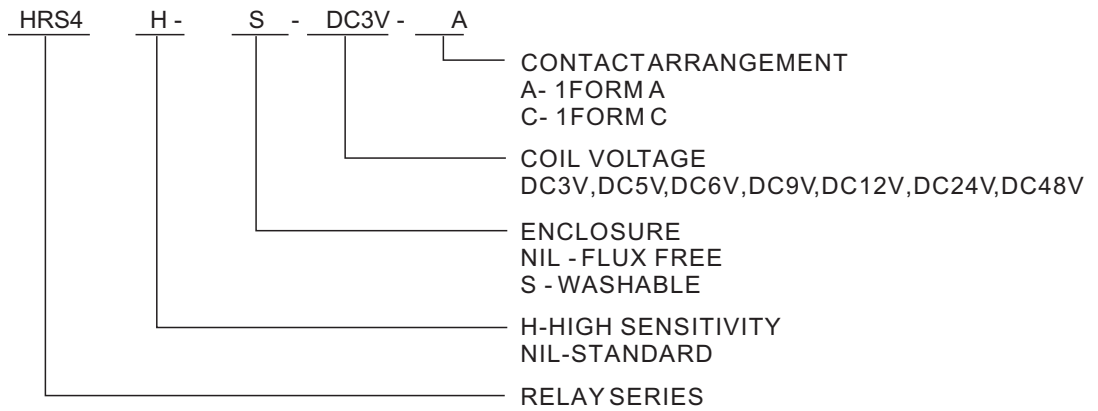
HRS4 H - S - DC3V - A

CONTACTARRANGEMENT
A- 1FORM A
C- 1FORM C

COIL VOLTAGE
DC3V,DC5V,DC6V,DC9V,DC12V,DC24V,DC48V

ENCLOSURE
NIL - FLUX FREE
S - WASHABLE

H-HIGH SENSITIVITY
NIL-STANDARD

RELAY SERIES